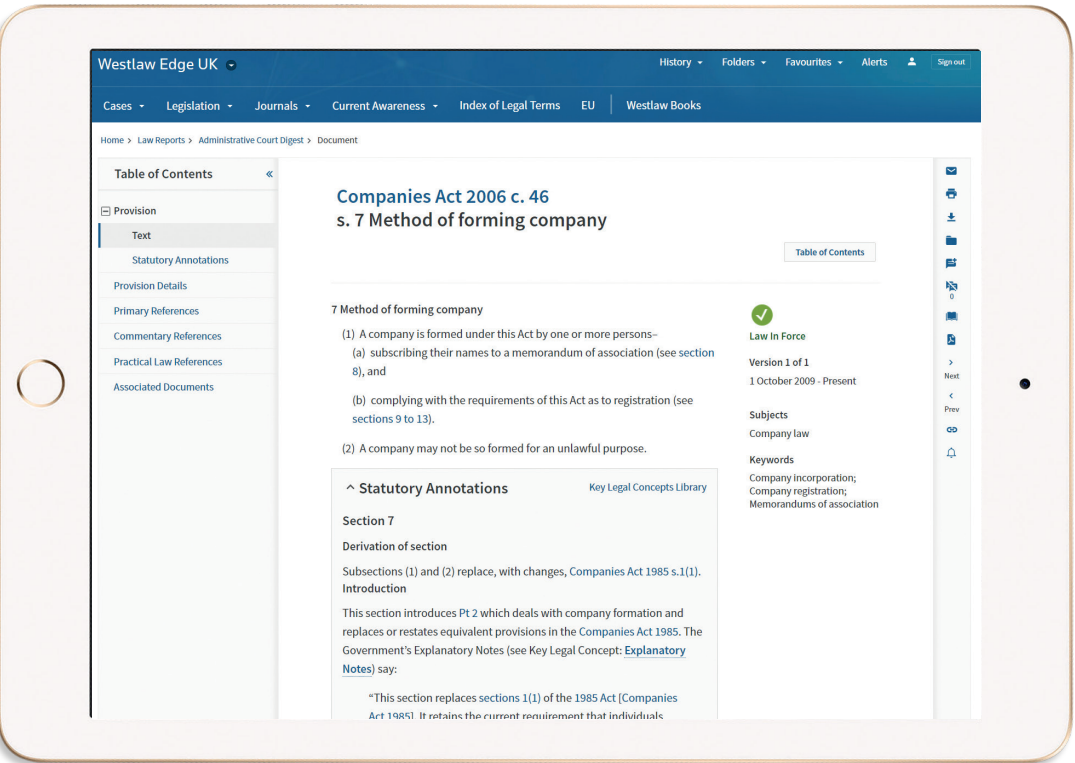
Westlaw Edge UK

History Folders Favourites Alerts Sign out

Cases Legislation Journals Current Awareness Index of Legal Terms EU Westlaw Books

Home > Law Reports > Administrative Court Digest > Document

Table of Contents «

Provision

Text

Statutory Annotations

Provision Details

Primary References

Commentary References

Practical Law References

Associated Documents

Companies Act 2006 c. 46
s. 7 Method of forming company

Table of Contents

7 Method of forming company

(1) A company is formed under this Act by one or more persons–

(a) subscribing their names to a memorandum of association (see section 8), and

(b) complying with the requirements of this Act as to registration (see sections 9 to 13).

(2) A company may not be so formed for an unlawful purpose.

Statutory Annotations

Key Legal Concepts Library

Section 7

Derivation of section

Subsections (1) and (2) replace, with changes, Companies Act 1985 s.1(1).

Introduction

This section introduces Pt 2 which deals with company formation and replaces or restates equivalent provisions in the Companies Act 1985. The Government's Explanatory Notes (see Key Legal Concept: Explanatory Notes) say:

"This section replaces sections 1(1) of the 1985 Act [Companies Act 1985]. It retains the current requirement that individuals

Law In Force

Version 1 of 1

1 October 2009 - Present

Subjects

Company law

Keywords

Company incorporation; Company registration; Memorandums of association

0

Next

Prev